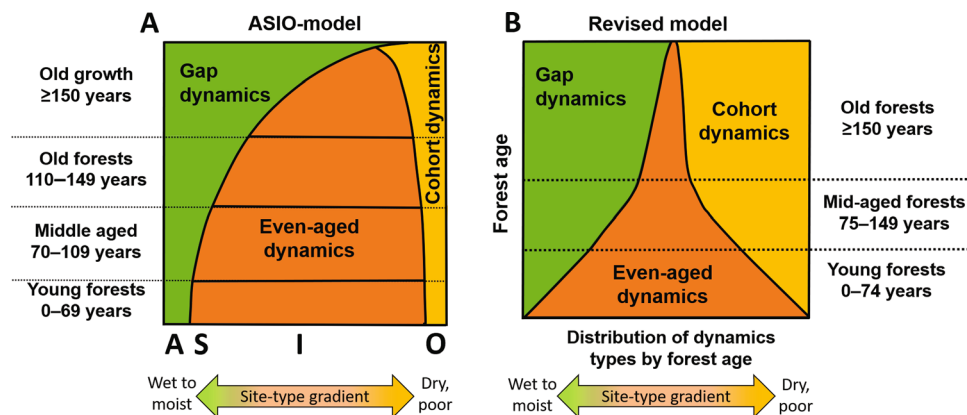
A ASIO-model

Gap dynamics

Cohort dynamics

Old growth ≥150 years

Old forests 110–149 years

Middle aged 70–109 years

Young forests 0–69 years

Even-aged dynamics

A S I O

Wet to moist

Site-type gradient

Dry, poor

B Revised model

Gap dynamics

Cohort dynamics

Forest age

Old forests ≥150 years

Mid-aged forests 75–149 years

Young forests 0–74 years

Even-aged dynamics

Distribution of dynamics types by forest age

Wet to moist

Site-type gradient

Dry, poor